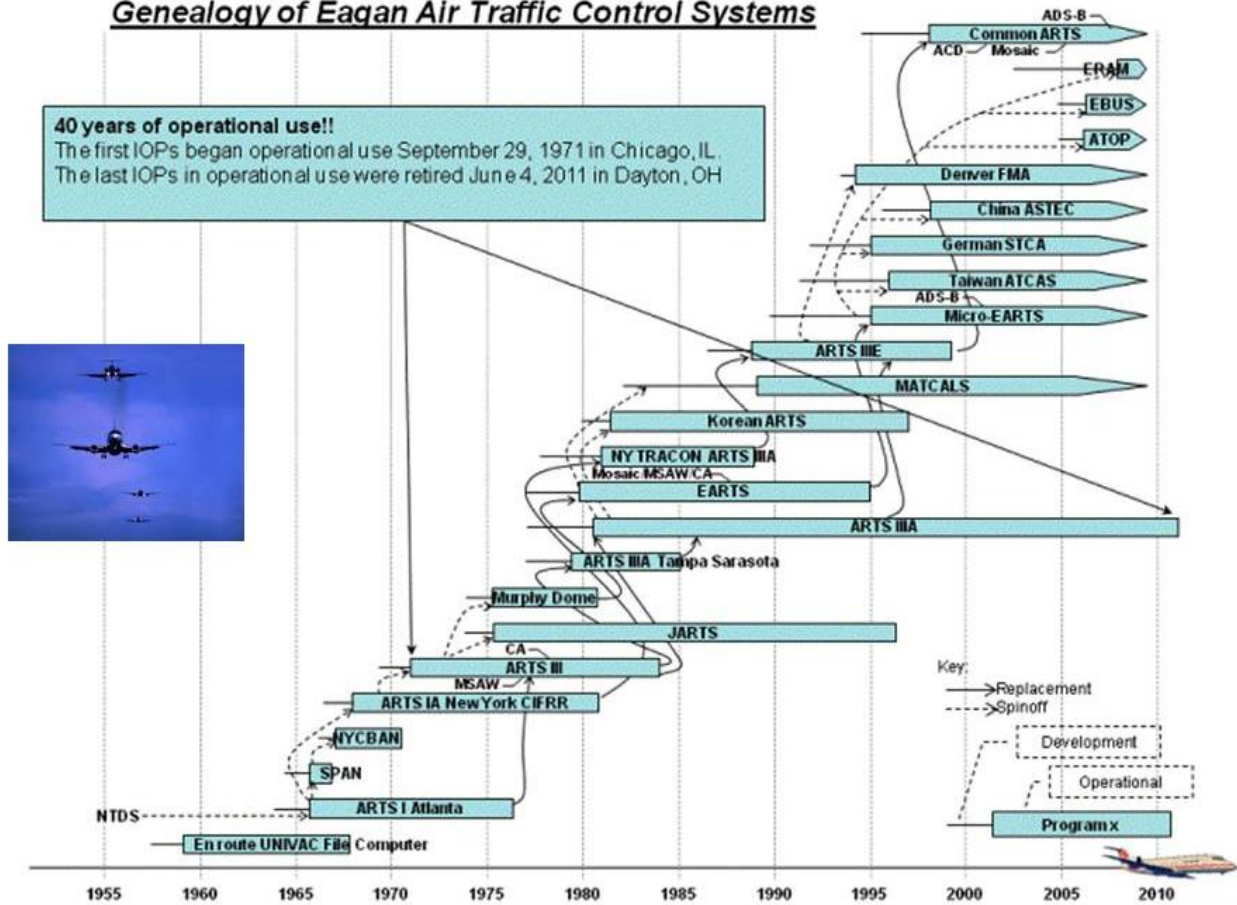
Genealogy of Eagan Air Traffic Control Systems

40 years of operational use!!
The first IOPs began operational use September 29, 1971 in Chicago, IL.
The last IOPs in operational use were retired June 4, 2011 in Dayton, OH

ADS-B
Common ARTS
ACD
Mosaic
ERAM
EBUS
ATOP
Denver FMA
China ASTEC
German STCA
Taiwan ATCAS
ADS-B
Micro-EARTS
ARTS IIIE
MATCALS
Korean ARTS
NY TRACON ARTS IIIA
Mosaic/MSAW/CA
EARTS
ARTS IIIA
ARTS IIIA Tampa Sarasota
Murphy Dome
JARTS
CA
ARTS III
MSAW
ARTS IA New York CIFRR
NYCBAN
SPAN
NTDS
ARTS I Atlanta
En route UNIVAC File Computer

Key:
Replacement
Spinoff
Development
Operational
Program x

1955 1960 1965 1970 1975 1980 1985 1990 1995 2000 2005 2010